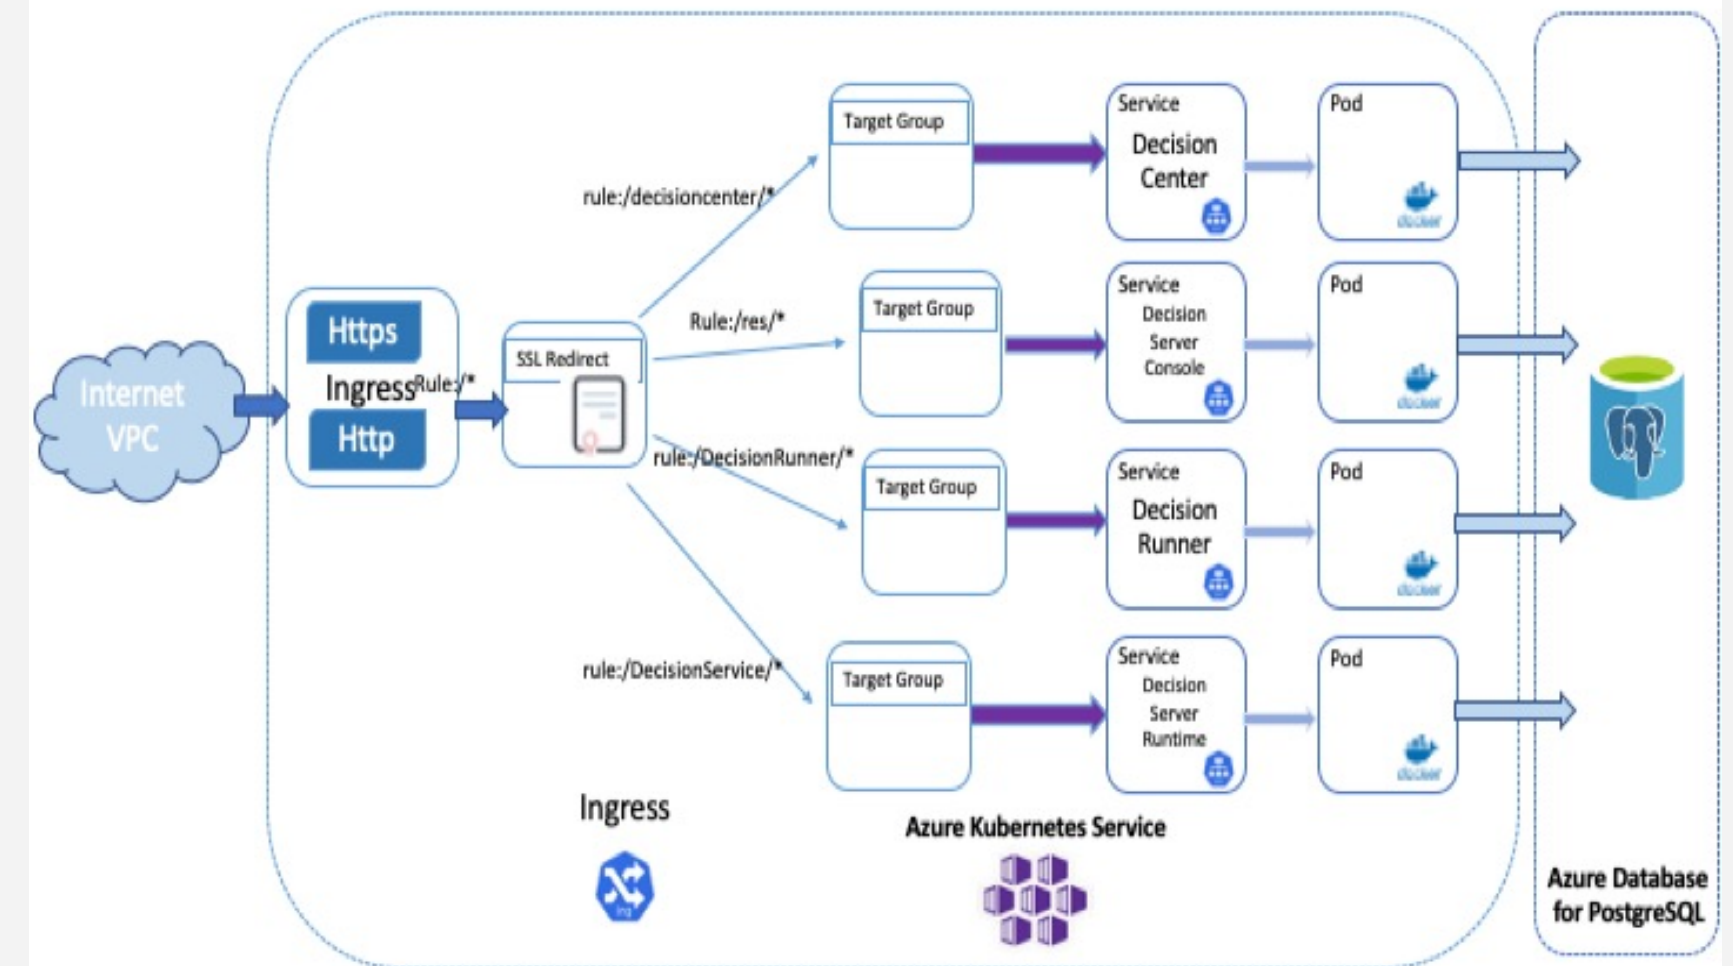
Internet VPC

Https

Ingress

Http

Rules/*

SSL Redirect

rule:/decisioncenter/*

Rule:/res/*

rule:/DecisionRunner/*

rule:/DecisionService/*

Target Group

Target Group

Target Group

Target Group

Service
Decision Center

Service
Decision Server Console

Service
Decision Runner

Service
Decision Server Runtime

Pod
docker

Pod
docker

Pod
docker

Pod
docker

Ingress

ing

Azure Kubernetes Service

Azure Database for PostgreSQL